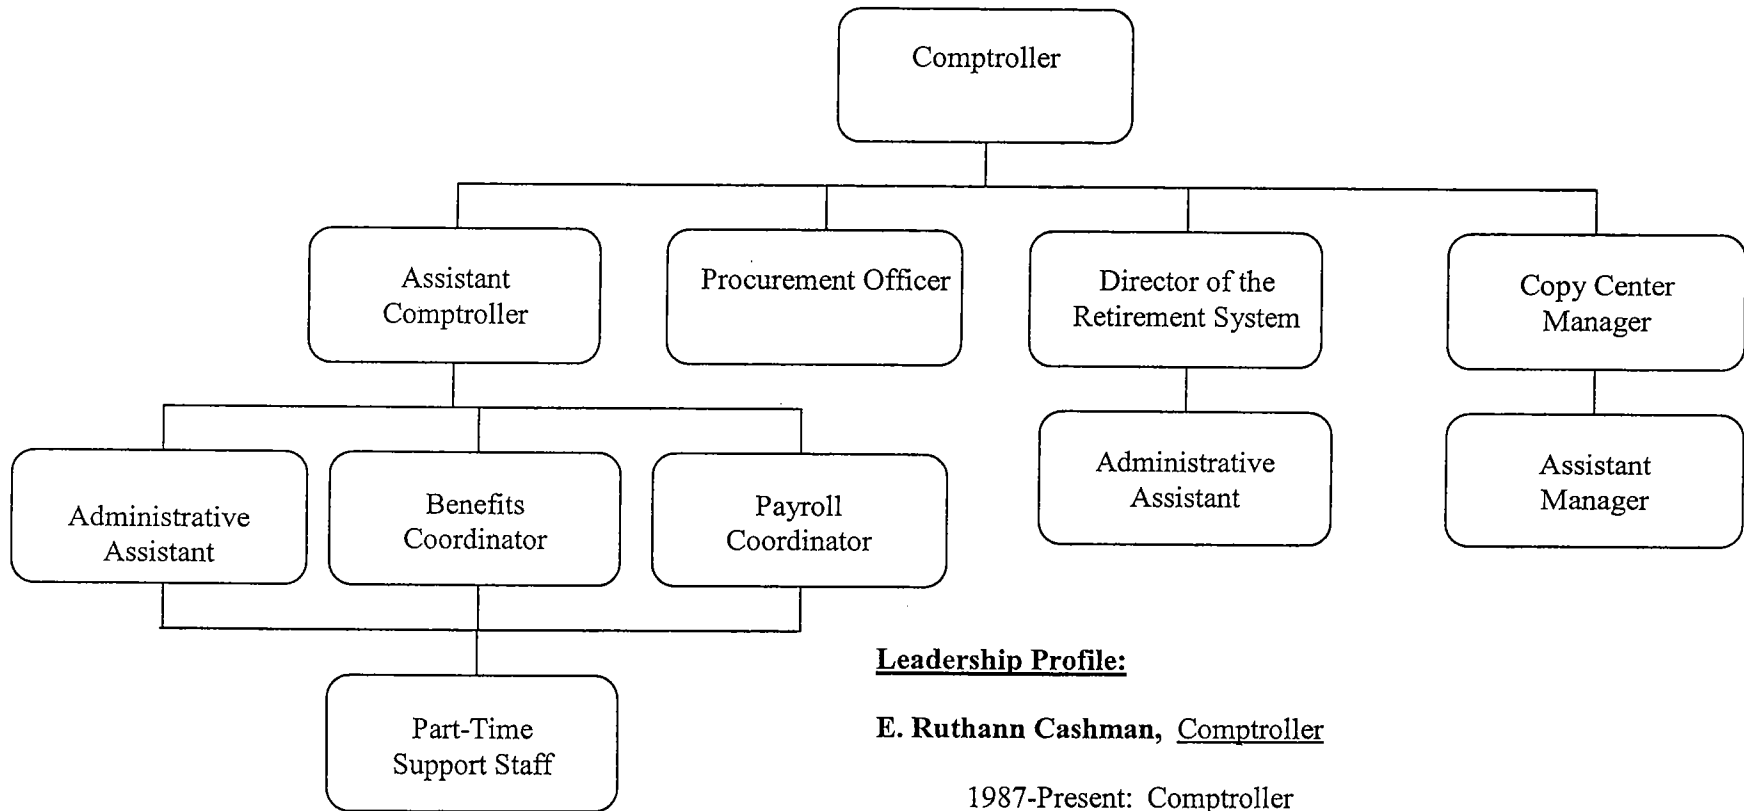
Comptroller

Assistant Comptroller

Procurement Officer

Director of the Retirement System

Copy Center Manager

Administrative Assistant

Benefits Coordinator

Payroll Coordinator

Administrative Assistant

Assistant Manager

Part-Time Support Staff

Leadership Profile:

E. Ruthann Cashman, Comptroller

1987-Present: Comptroller